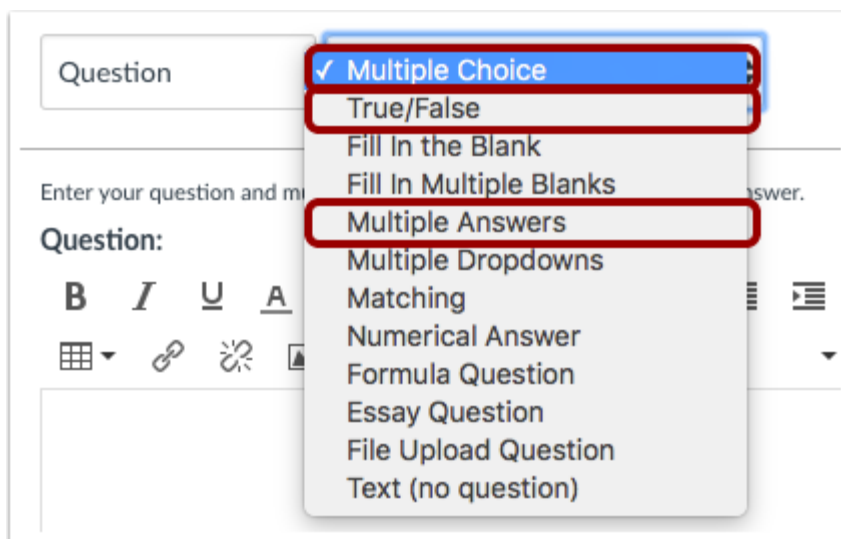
Question

✓ Multiple Choice
True/False
Fill In the Blank
Fill In Multiple Blanks
Multiple Answers
Multiple Dropdowns
Matching
Numerical Answer
Formula Question
Essay Question
File Upload Question
Text (no question)

Enter your question and m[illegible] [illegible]swer.

Question:

B I U A